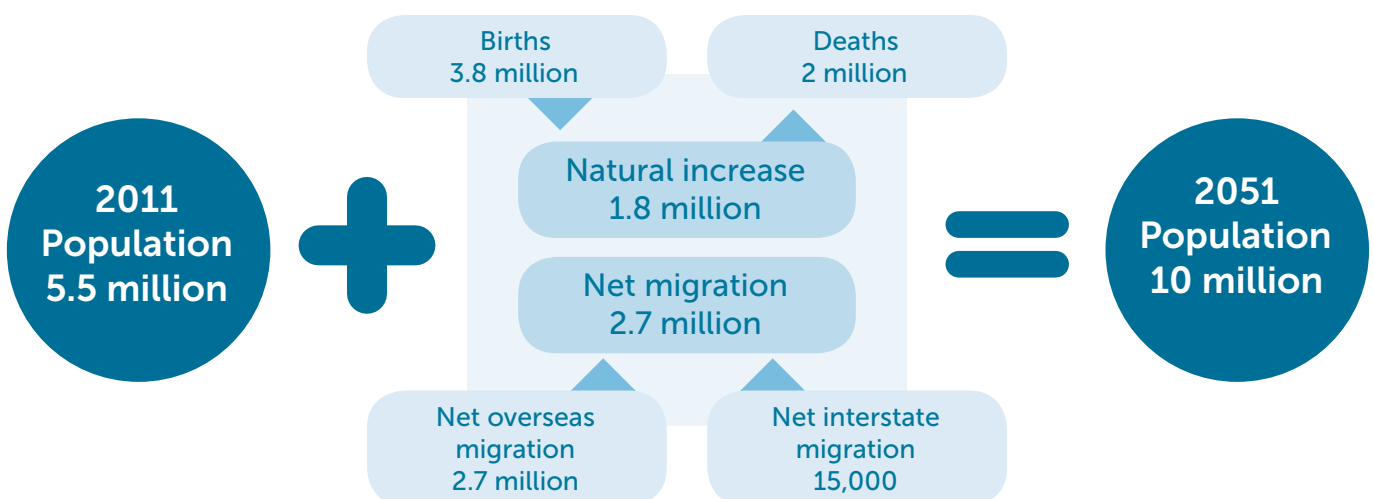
2011
Population
5.5 million

Births
3.8 million

Deaths
2 million

Natural increase
1.8 million

Net migration
2.7 million

Net overseas migration
2.7 million

Net interstate migration
15,000

2051
Population
10 million